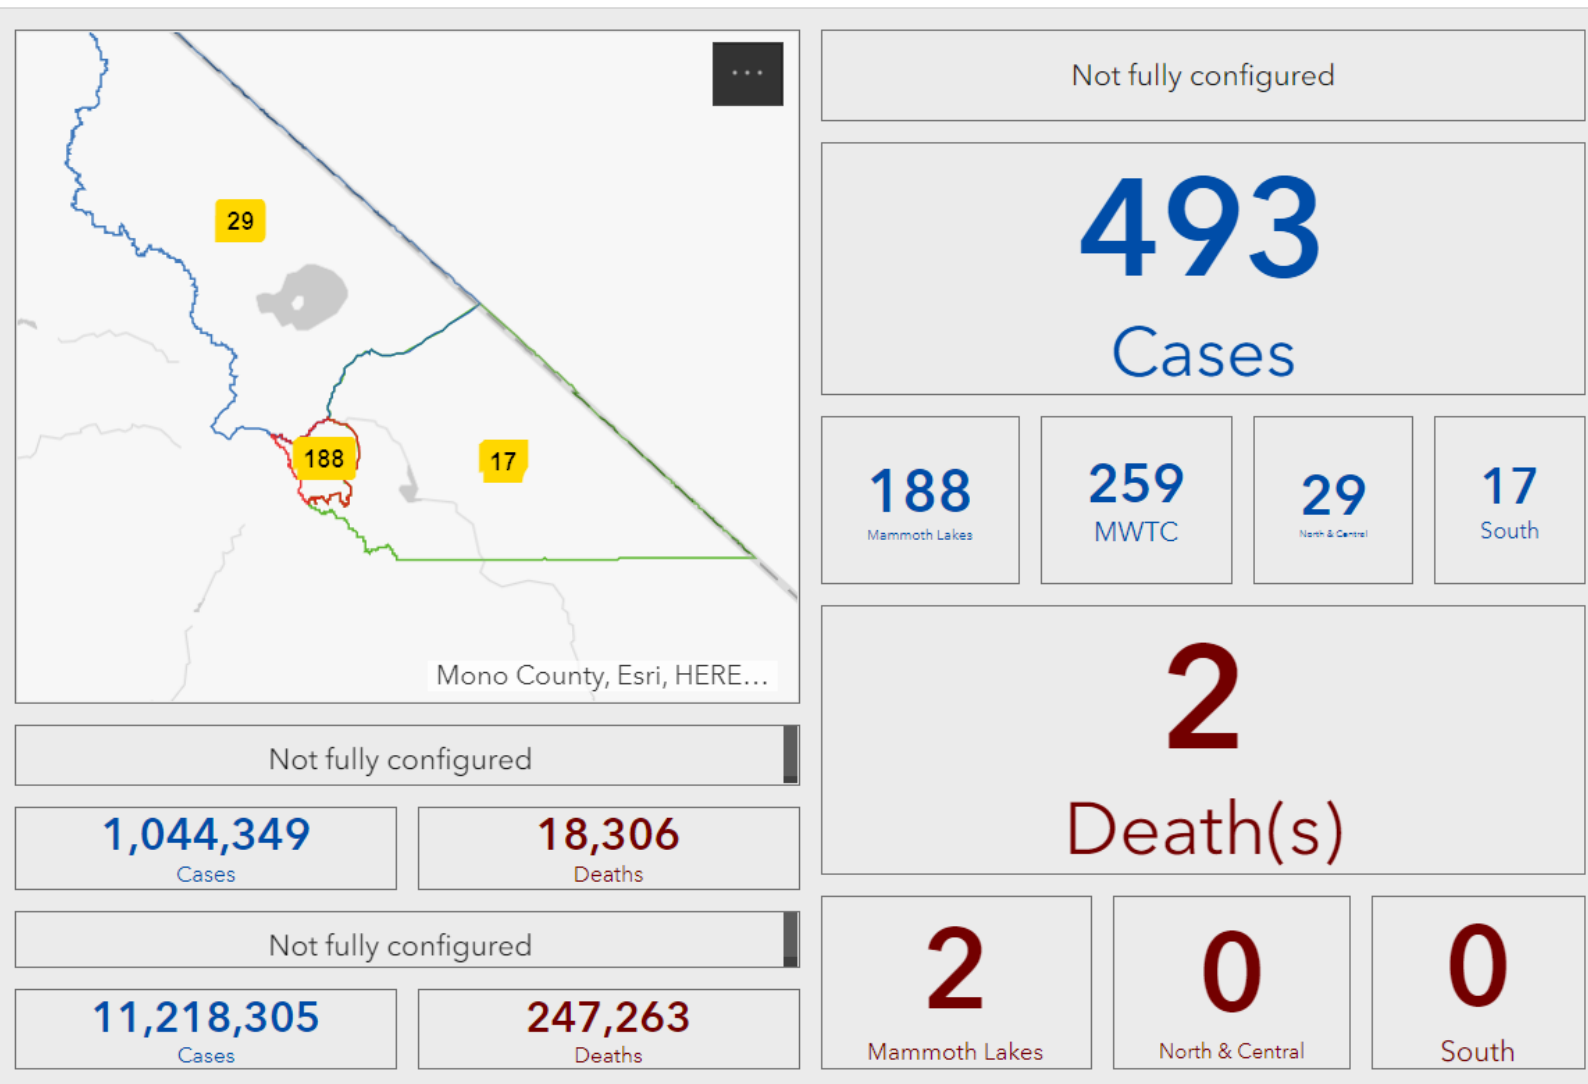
...

29

188

17

Mono County, Esri, HERE...

Not fully configured

493
Cases

188
Mammoth Lakes

259
MWTC

29
North & Central

17
South

2
Death(s)

Not fully configured

1,044,349
Cases

18,306
Deaths

Not fully configured

11,218,305
Cases

247,263
Deaths

2
Mammoth Lakes

0
North & Central

0
South